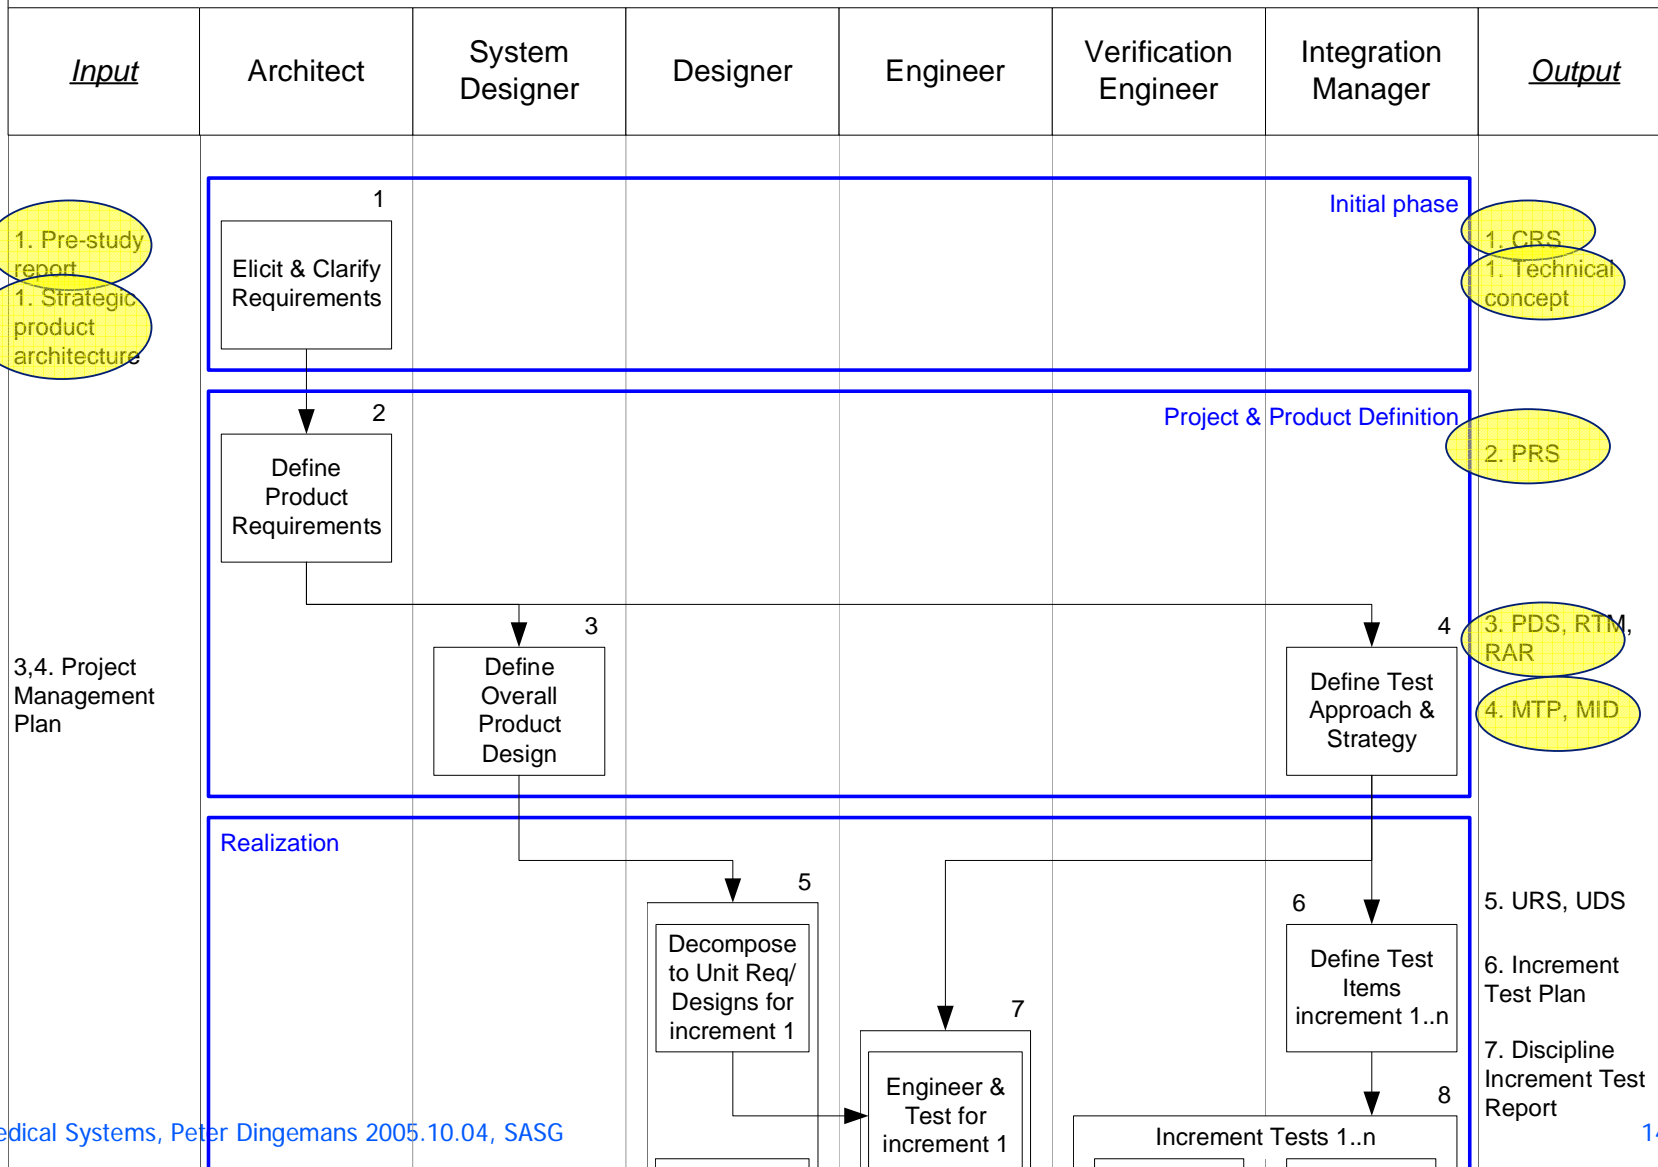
| Input | Architect | System Designer | Designer | Engineer | Verification Engineer | Integration Manager | Output |
|---|---|---|---|---|---|---|---|

1. Pre-study report
1. Strategic product architecture

1

Initial phase

Elicit & Clarify Requirements

1. CRS
1. Technical concept

2

Project & Product Definition

Define Product Requirements

2. PRS

3

4

3. PDS, RTM, RAR

3,4. Project Management Plan

Define Overall Product Design

Define Test Approach & Strategy

4. MTP, MID

Realization

5

Decompose to Unit Req/ Designs for increment 1

6

5. URS, UDS

Define Test Items increment 1..n

6. Increment Test Plan

7

Engineer & Test for increment 1

7. Discipline Increment Test Report

8

Increment Tests 1..n

edical Systems, Peter Dingemans 2005.10.04, SASG

1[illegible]